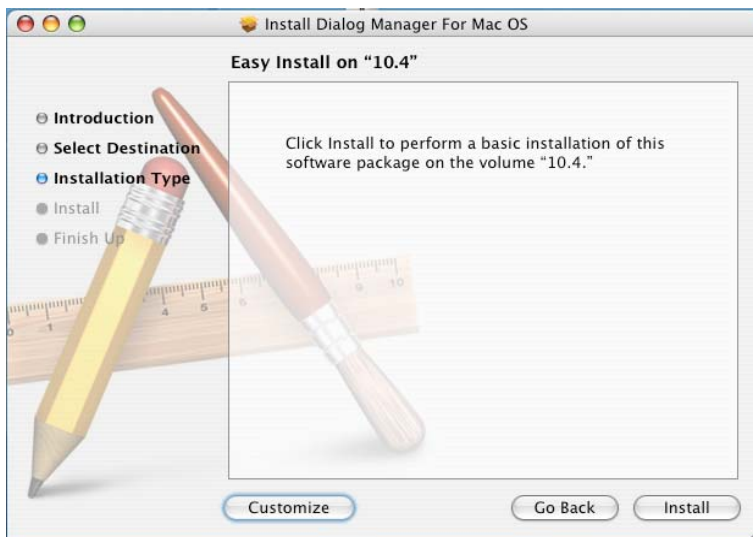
Install Dialog Manager For Mac OS

Easy Install on "10.4"

Introduction
Select Destination
Installation Type
Install
Finish Up

Click Install to perform a basic installation of this software package on the volume "10.4."

Customize

Go Back

Install